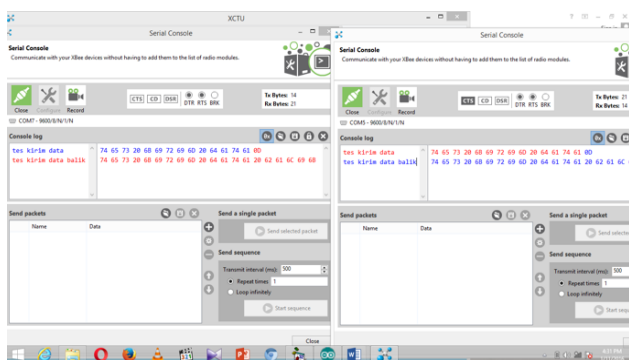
XCTU

Serial Console

Serial Console
Communicate with your XBee devices without having to add them to the list of radio modules.

Close Configure Record

CTS CD DSR DTR RTS BRK

Tx Bytes: 14
Rx Bytes: 21

COM7 - 9600/8/N/1/N

Console log

tes kirim data
tes kirim data balik

74 65 73 20 6B 69 72 69 6D 20 64 61 74 61 0D
74 65 73 20 6B 69 72 69 6D 20 64 61 74 61 20 62 61 6C 69 6B

Send packets

Name Data

Send a single packet

Send selected packet

Send sequence

Transmit interval (ms): 500

Repeat times: 1

Loop infinitely

Start sequence

Close

Serial Console

Serial Console
Communicate with your XBee devices without having to add them to the list of radio modules.

Close Configure Record

CTS CD DSR DTR RTS BRK

Tx Bytes: 21
Rx Bytes: 14

COM5 - 9600/8/N/1/N

Console log

tes kirim data
tes kirim data balik

74 65 73 20 6B 69 72 69 6D 20 64 61 74 61 0D
74 65 73 20 6B 69 72 69 6D 20 64 61 74 61 20 62 61 6C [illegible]

Send packets

Name Data

Send a single packet

Send selected packet

Send sequence

Transmit interval (ms): 500

Repeat times: 1

Loop infinitely

Start sequence